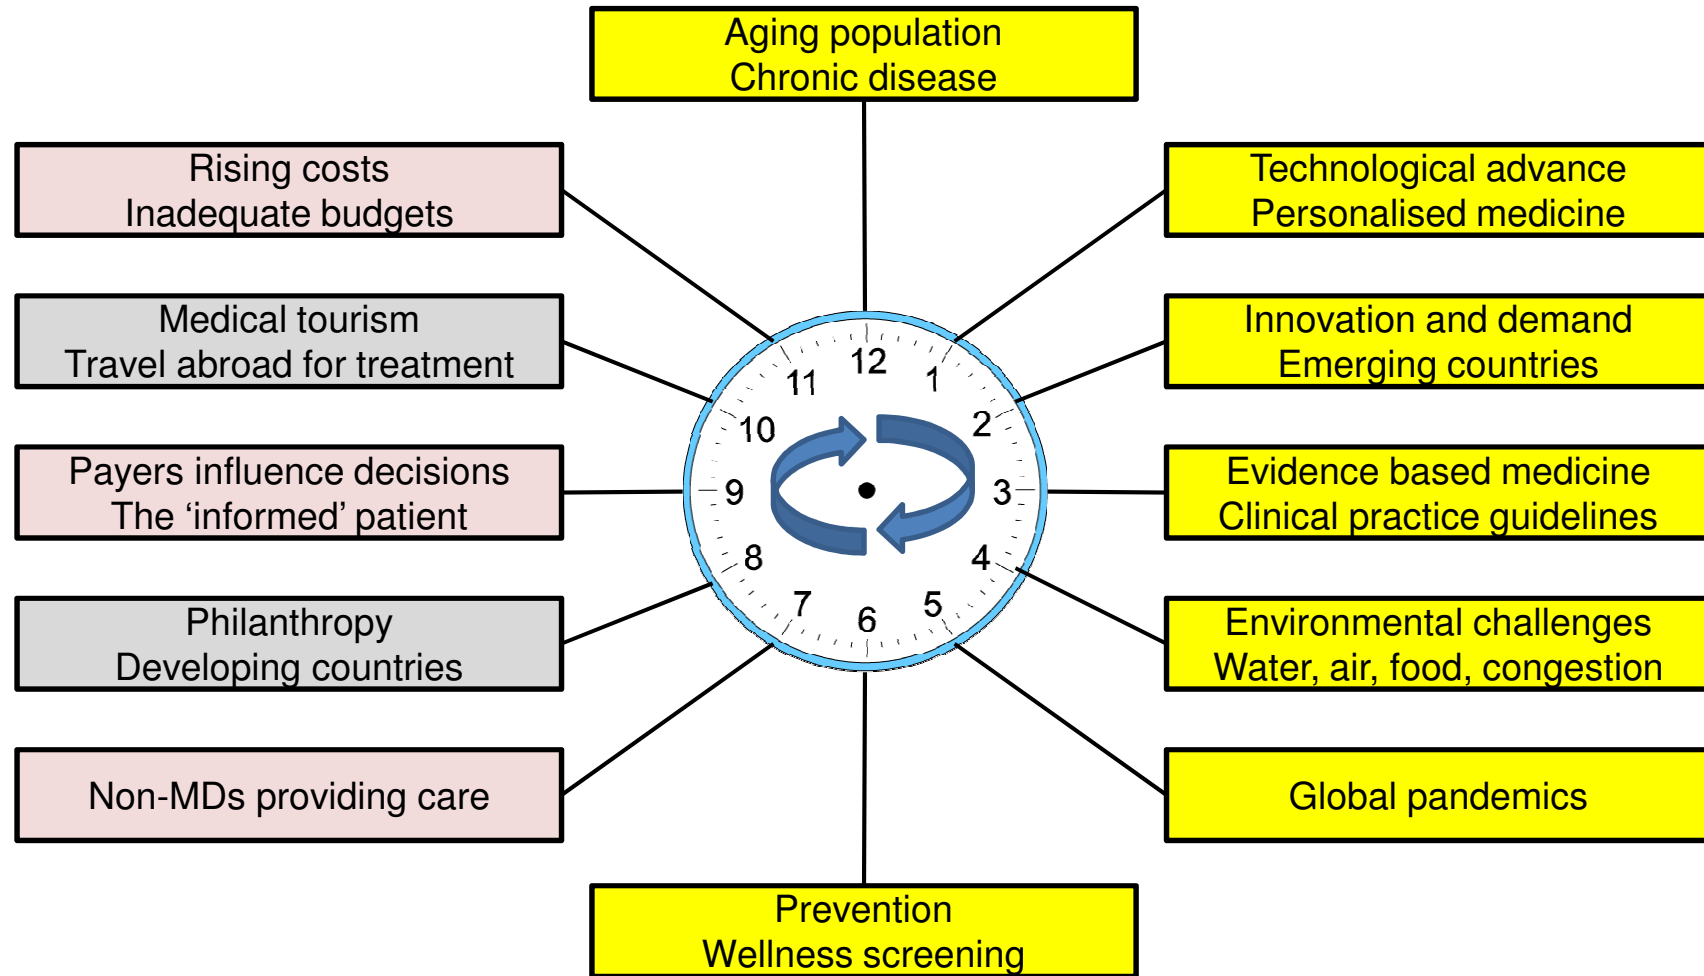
Aging population
Chronic disease

Rising costs
Inadequate budgets

Technological advance
Personalised medicine

Medical tourism
Travel abroad for treatment

Innovation and demand
Emerging countries

Payers influence decisions
The ‘informed’ patient

Evidence based medicine
Clinical practice guidelines

Philanthropy
Developing countries

Environmental challenges
Water, air, food, congestion

Non-MDs providing care

Global pandemics

Prevention
Wellness screening

12
1
2
3
4
5
6
7
8
9
10
11